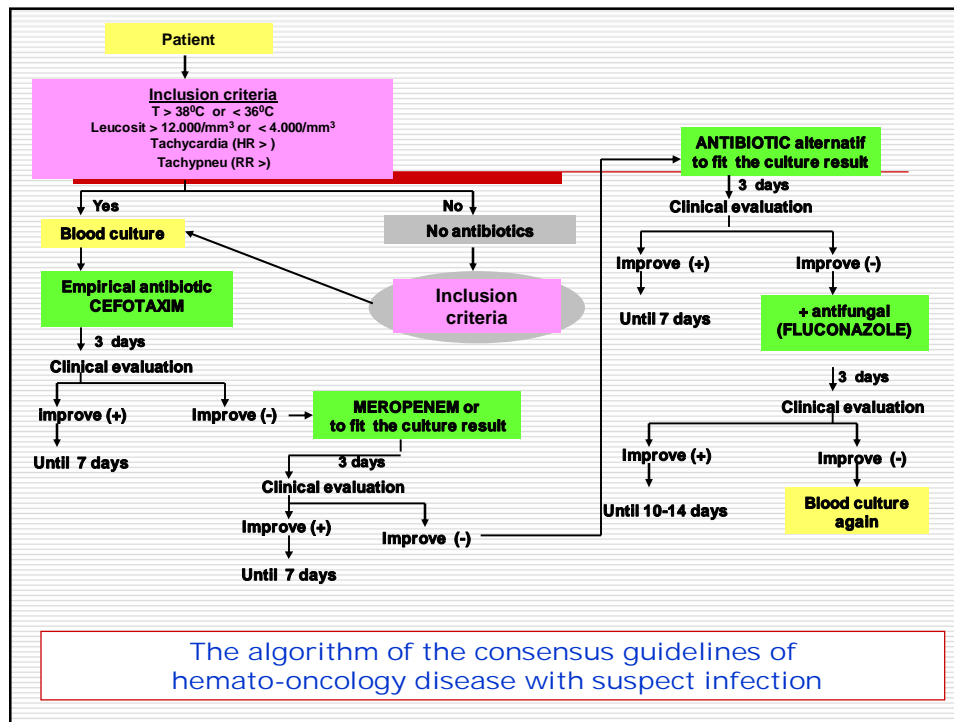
Patient

Inclusion criteria
T > 38$^0$C or < 36$^0$C
Leucosit > 12.000/mm$^3$ or < 4.000/mm$^3$
Tachycardia (HR > )
Tachypneu (RR >)

Yes

No

Blood culture

No antibiotics

Empirical antibiotic CEFOTAXIM

Inclusion criteria

3 days

Clinical evaluation

Improve (+)

Improve (-)

MEROPENEM or to fit the culture result

Until 7 days

3 days

Clinical evaluation

Improve (+)

Improve (-)

Until 7 days

ANTIBIOTIC alternatif to fit the culture result

3 days

Clinical evaluation

Improve (+)

Improve (-)

Until 7 days

+ antifungal (FLUCONAZOLE)

3 days

Clinical evaluation

Improve (+)

Improve (-)

Until 10-14 days

Blood culture again

The algorithm of the consensus guidelines of hemato-oncology disease with suspect infection